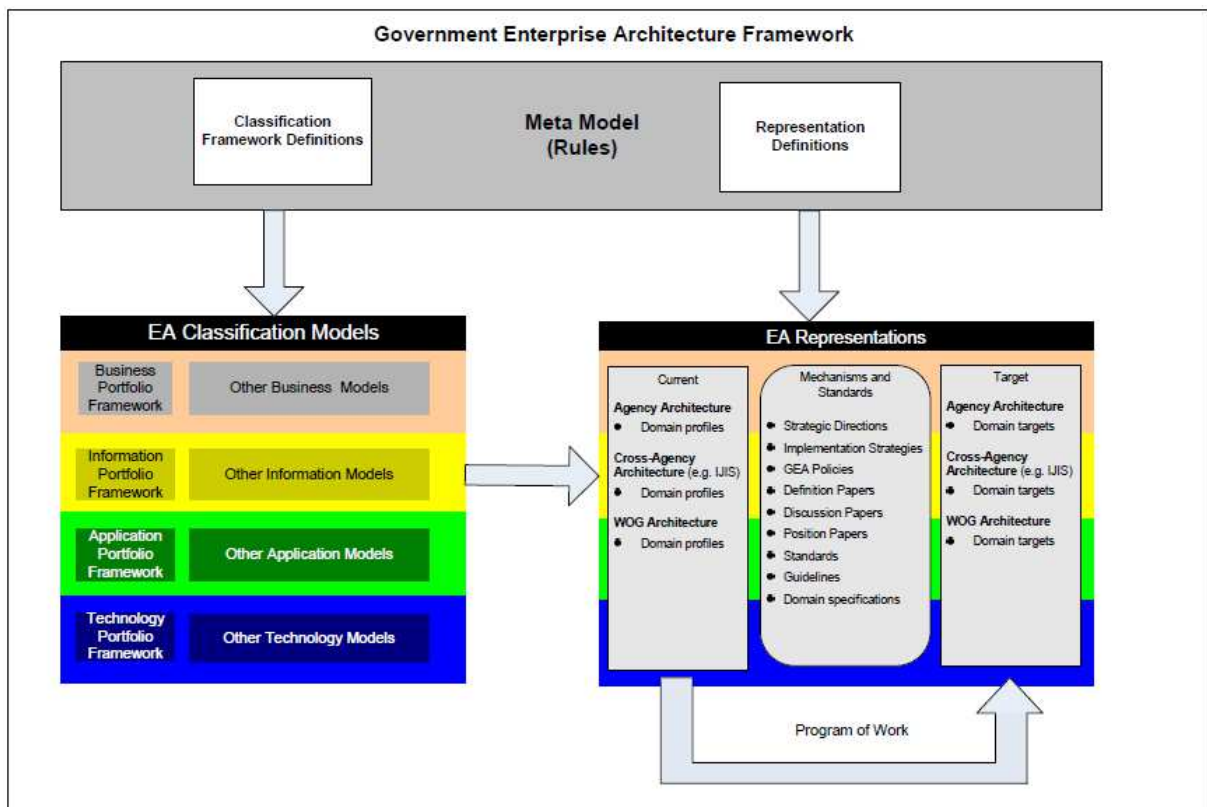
Government Enterprise Architecture Framework

Classification Framework Definitions

Meta Model (Rules)

Representation Definitions

EA Classification Models

Business Portfolio Framework

Other Business Models

Information Portfolio Framework

Other Information Models

Application Portfolio Framework

Other Application Models

Technology Portfolio Framework

Other Technology Models

EA Representations

Current

Agency Architecture
• Domain profiles

Cross-Agency Architecture (e.g. IJIS)
• Domain profiles

WOG Architecture
• Domain profiles

Mechanisms and Standards

• Strategic Directions
• Implementation Strategies
• GEA Policies
• Definition Papers
• Discussion Papers
• Position Papers
• Standards
• Guidelines
• Domain specifications

Target

Agency Architecture
• Domain targets

Cross-Agency Architecture (e.g. IJIS)
• Domain targets

WOG Architecture
• Domain targets

Program of Work